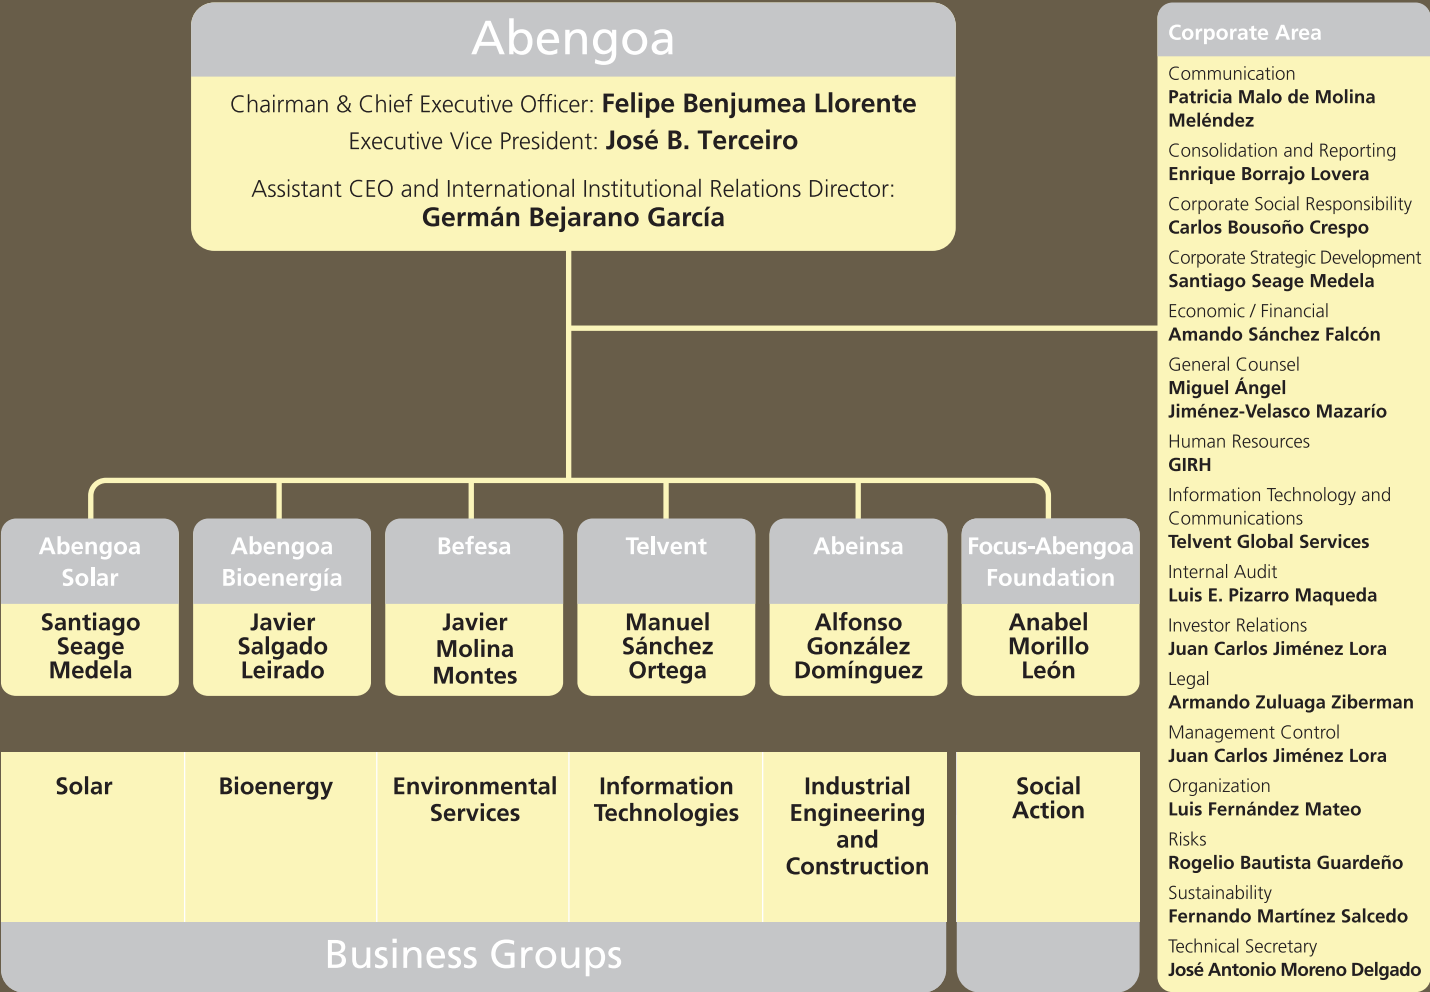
Abengoa

Chairman & Chief Executive Officer: **Felipe Benjumea Llorente**
Executive Vice President: **José B. Terceiro**

Assistant CEO and International Institutional Relations Director:
**Germán Bejarano García**

Abengoa Solar
Santiago Seage Medela

Abengoa Bioenergía
Javier Salgado Leirado

Befesa
Javier Molina Montes

Telvent
Manuel Sánchez Ortega

Abeinsa
Alfonso González Domínguez

Focus-Abengoa Foundation
Anabel Morillo León

| Solar | Bioenergy | Environmental Services | Information Technologies | Industrial Engineering and Construction | Social Action |
|---|---|---|---|---|---|

Business Groups

Corporate Area

Communication
Patricia Malo de Molina Meléndez

Consolidation and Reporting
Enrique Borrajo Lovera

Corporate Social Responsibility
Carlos Bousoño Crespo

Corporate Strategic Development
Santiago Seage Medela

Economic / Financial
Amando Sánchez Falcón

General Counsel
Miguel Ángel Jiménez-Velasco Mazarío

Human Resources
GIRH

Information Technology and Communications
Telvent Global Services

Internal Audit
Luis E. Pizarro Maqueda

Investor Relations
Juan Carlos Jiménez Lora

Legal
Armando Zuluaga Ziberman

Management Control
Juan Carlos Jiménez Lora

Organization
Luis Fernández Mateo

Risks
Rogelio Bautista Guardeño

Sustainability
Fernando Martínez Salcedo

Technical Secretary
José Antonio Moreno Delgado